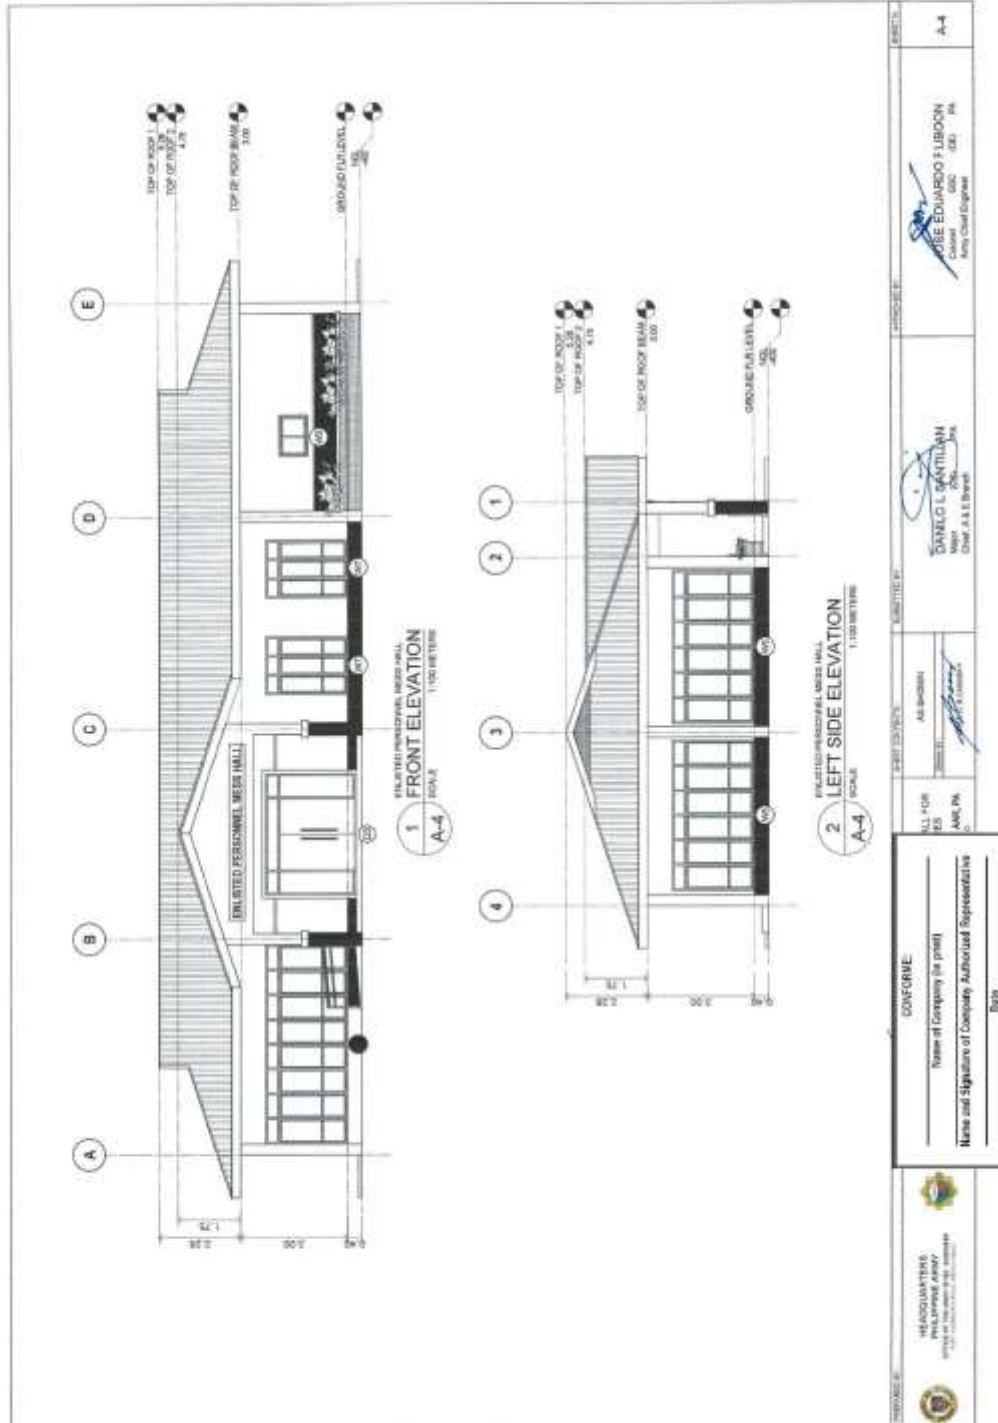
TOP OF ROOF 1
5.28
TOP OF ROOF 2
4.78
TOP OF ROOF BEAM
3.00
GROUND FLR LEVEL
NGL

A
B
C
D
E

ENLISTED PERSONNEL MESS HALL

1.75
2.28
3.00
0.40

ENLISTED PERSONNEL MESS HALL
1
A-4
FRONT ELEVATION
SCALE 1:100 METERS

TOP OF ROOF 1
5.28
TOP OF ROOF 2
4.78
TOP OF ROOF BEAM
3.00
GROUND FLR LEVEL
NGL

1
2
3
4

1.75
2.28
3.00
0.40

ENLISTED PERSONNEL MESS HALL
2
A-4
LEFT SIDE ELEVATION
SCALE 1:100 METERS

HEADQUARTERS
PHILIPPINE ARMY
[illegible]

CONFORME:
Name of Company (in print)
Name and Signature of Company Authorized Representative
Date

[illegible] ALL FOR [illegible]ES
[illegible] AMR, PA

AS SHOWN

DANILO L SANTILLAN
Major (INF) PA
Chief, A & E Branch

JOSE EDUARDO F LIBOON
Colonel GSC (DE) PA
Army Chief Engineer

A-4